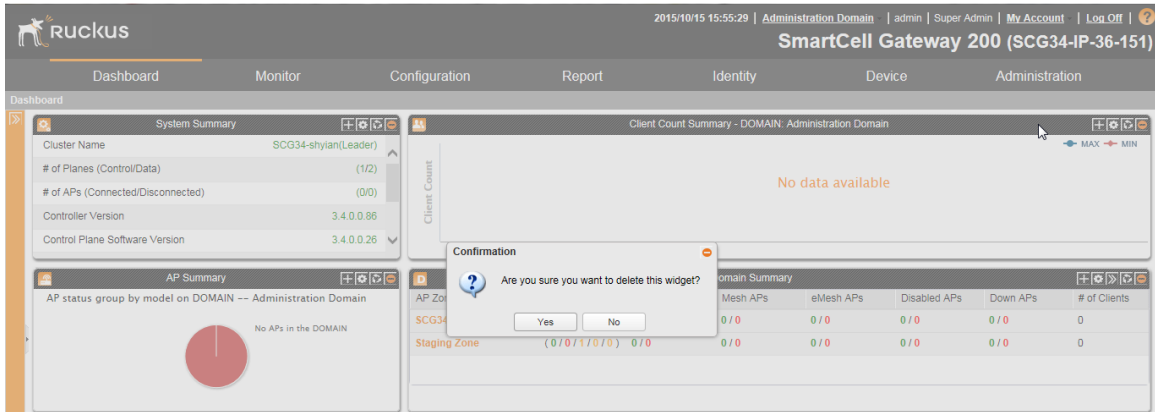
Ruckus

2015/10/15 15:55:29 | Administration Domain | admin | Super Admin | My Account | Log Off | ?

SmartCell Gateway 200 (SCG34-IP-36-151)

Dashboard Monitor Configuration Report Identity Device Administration

Dashboard

System Summary

| Cluster Name | SCG34-shyian(Leader) |
|---|---|
| # of Planes (Control/Data) | (1/2) |
| # of APs (Connected/Disconnected) | (0/0) |
| Controller Version | 3.4.0.0.86 |
| Control Plane Software Version | 3.4.0.0.26 |

Client Count Summary - DOMAIN: Administration Domain

MAX MIN

Client Count

No data available

Confirmation

Are you sure you want to delete this widget?

Yes No

AP Summary

AP status group by model on DOMAIN -- Administration Domain

No APs in the DOMAIN

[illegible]omain Summary

| AP Zo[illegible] | | Mesh APs | eMesh APs | Disabled APs | Down APs | # of Clients |
|---|---|---|---|---|---|---|
| SCG3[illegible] | | 0 / 0 | 0 / 0 | 0 / 0 | 0 / 0 | 0 |
| Staging Zone | ( 0 / 0 / 1 / 0 / 0 ) 0 / 0 | 0 / 0 | 0 / 0 | 0 / 0 | 0 / 0 | 0 |